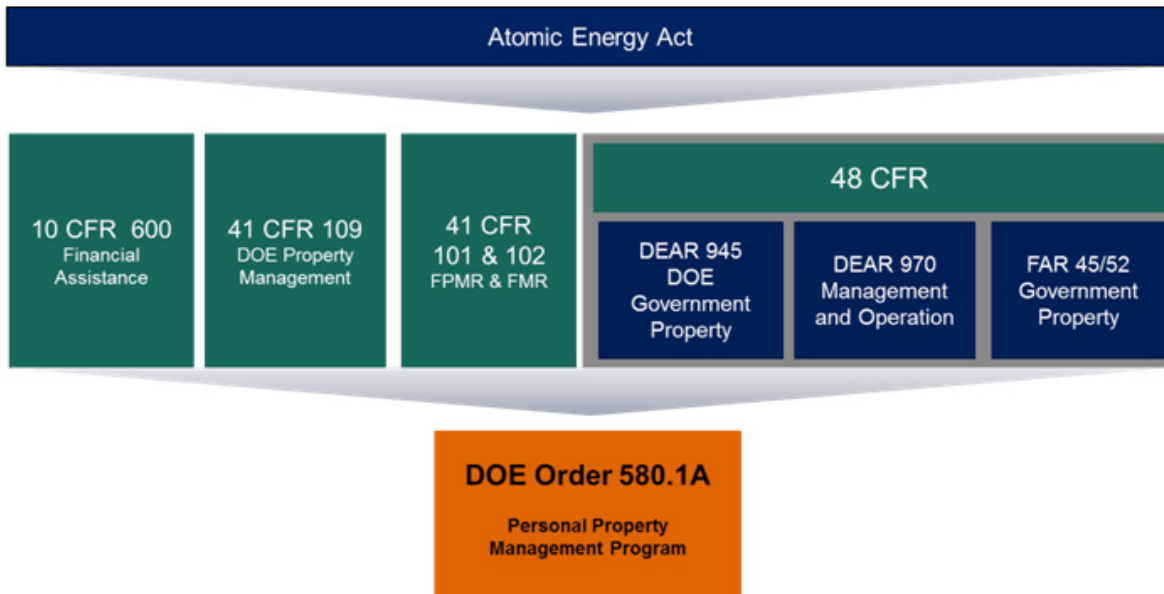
Atomic Energy Act

10 CFR 600
Financial Assistance

41 CFR 109
DOE Property Management

41 CFR 101 & 102
FPMR & FMR

48 CFR

DEAR 945
DOE Government Property

DEAR 970
Management and Operation

FAR 45/52
Government Property

DOE Order 580.1A

Personal Property Management Program